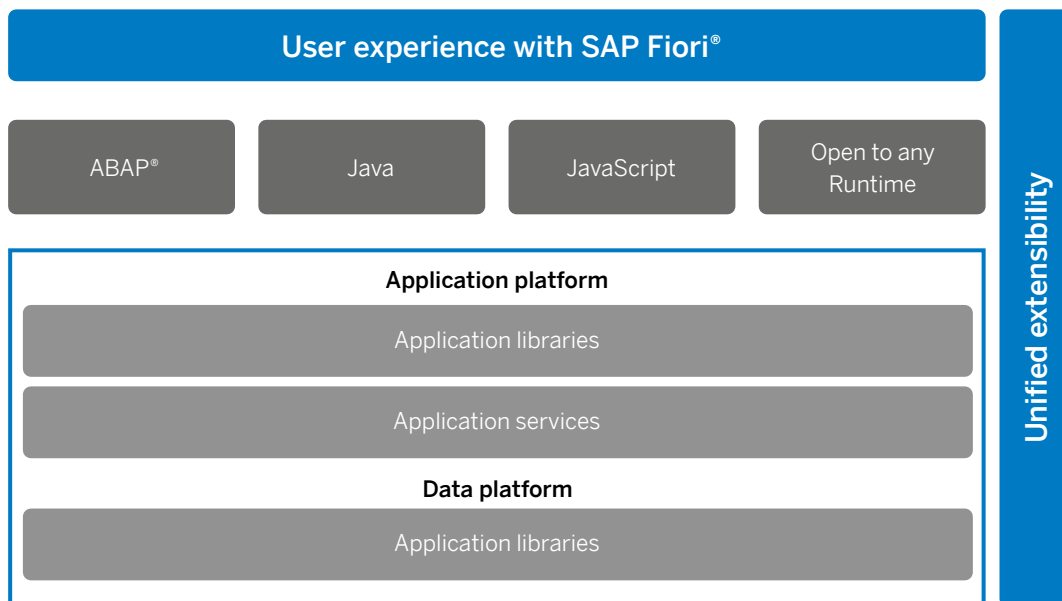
User experience with SAP Fiori®

ABAP®

Java

JavaScript

Open to any Runtime

Application platform

Application libraries

Application services

Data platform

Application libraries

Unified extensibility